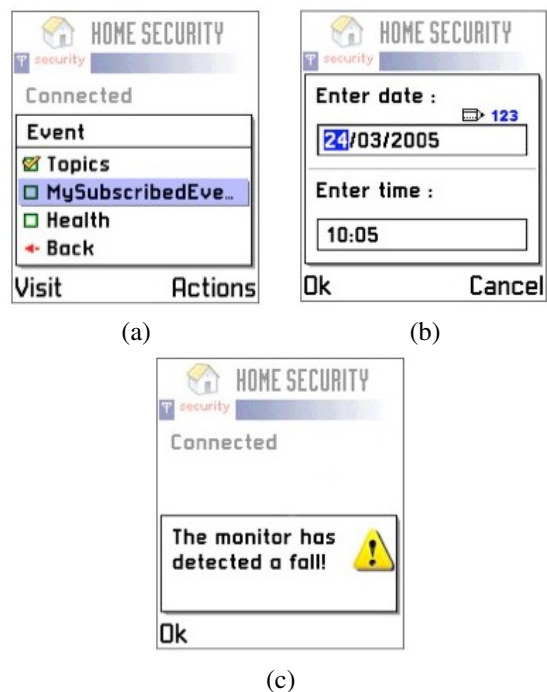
HOME SECURITY
security
Connected
Event
Topics
MySubscribedEve…
Health
Back
Visit
Actions

(a)

HOME SECURITY
security
Enter date :
123
24/03/2005
Enter time :
10:05
Ok
Cancel

(b)

HOME SECURITY
security
Connected
The monitor has detected a fall!
Ok

(c)